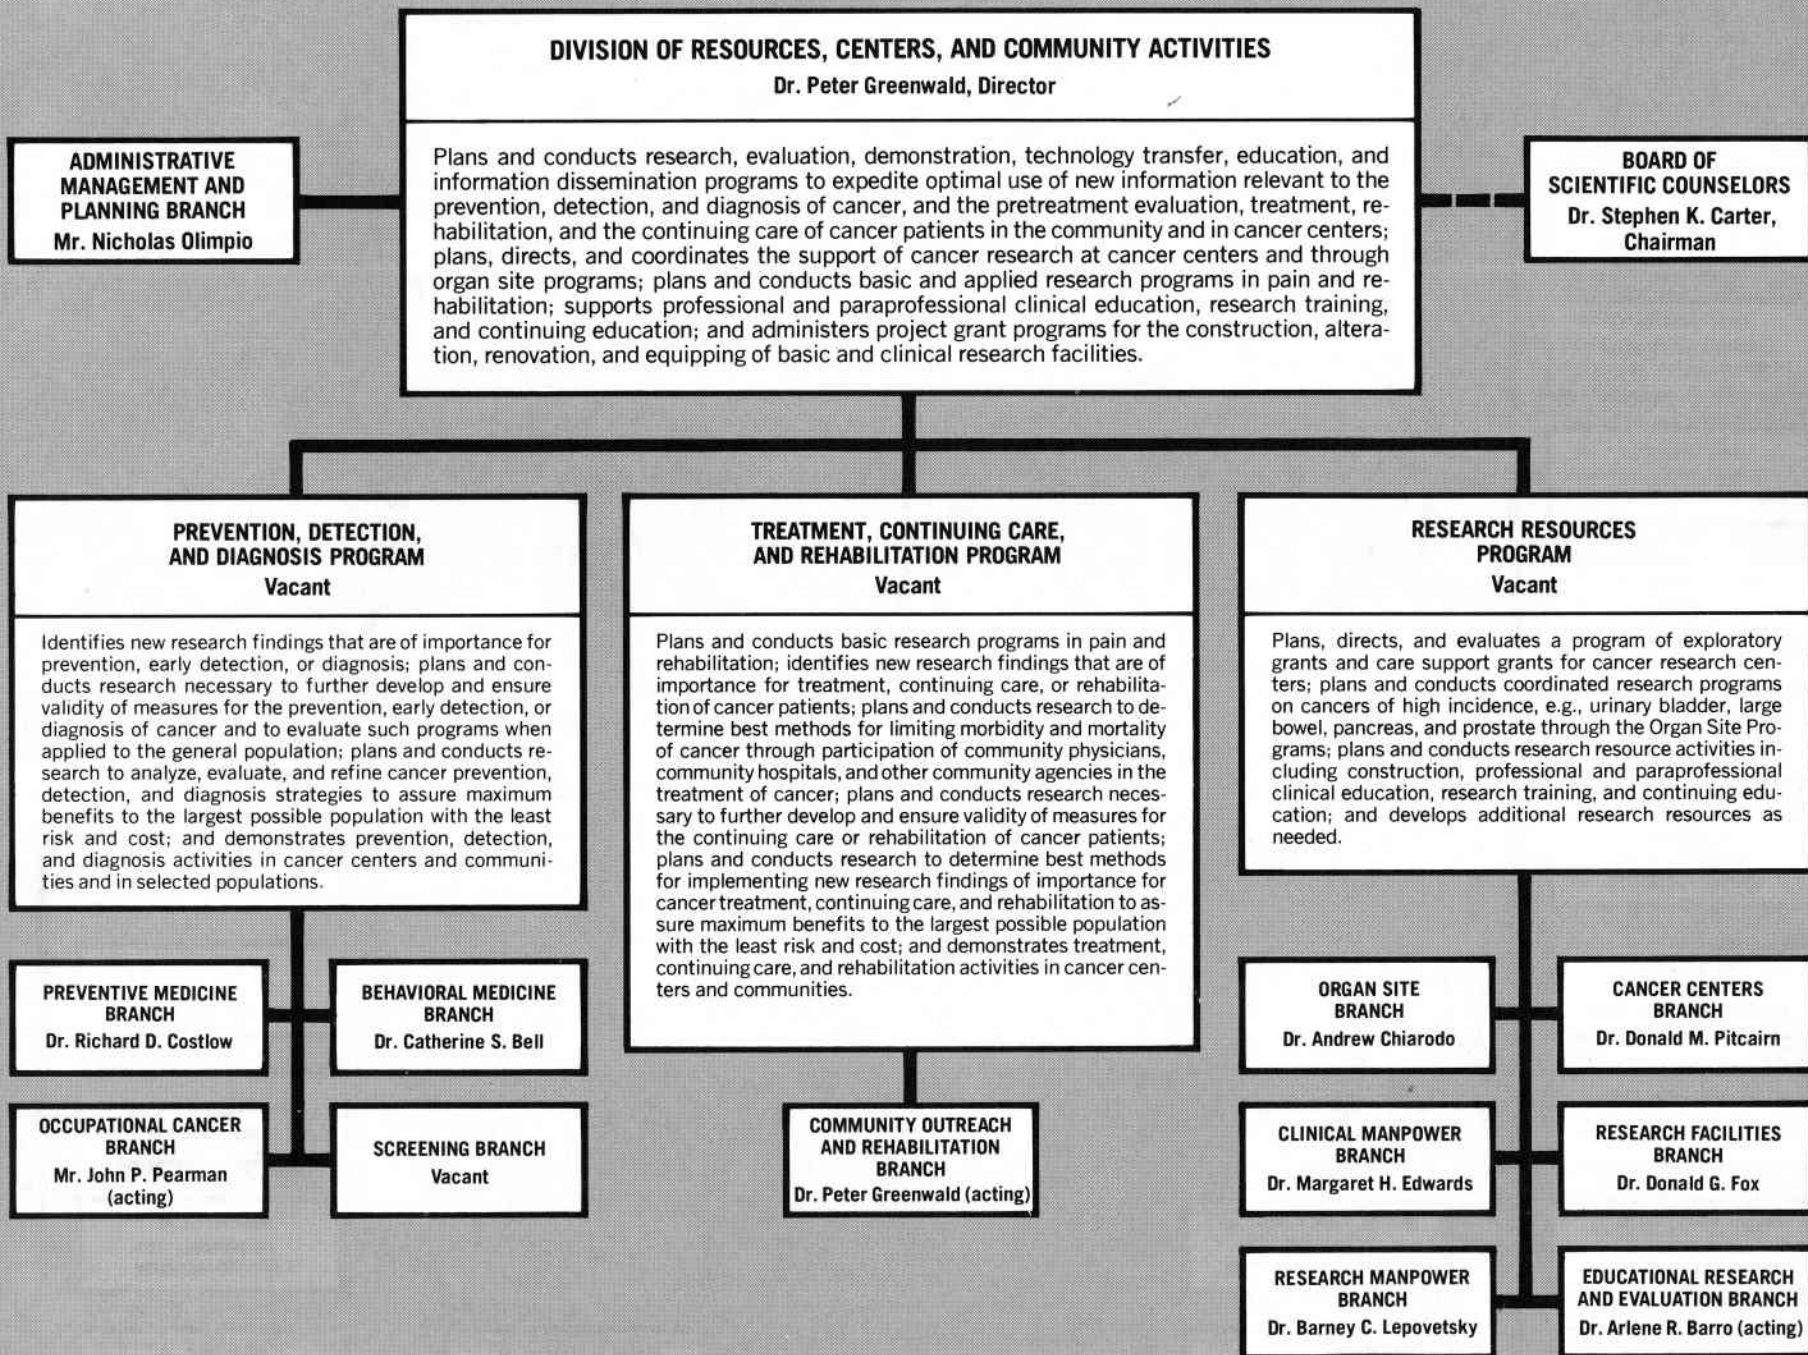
DIVISION OF RESOURCES, CENTERS, AND COMMUNITY ACTIVITIES
Dr. Peter Greenwald, Director

Plans and conducts research, evaluation, demonstration, technology transfer, education, and information dissemination programs to expedite optimal use of new information relevant to the prevention, detection, and diagnosis of cancer, and the pretreatment evaluation, treatment, rehabilitation, and the continuing care of cancer patients in the community and in cancer centers; plans, directs, and coordinates the support of cancer research at cancer centers and through organ site programs; plans and conducts basic and applied research programs in pain and rehabilitation; supports professional and paraprofessional clinical education, research training, and continuing education; and administers project grant programs for the construction, alteration, renovation, and equipping of basic and clinical research facilities.

ADMINISTRATIVE MANAGEMENT AND PLANNING BRANCH
Mr. Nicholas Olimpio

BOARD OF SCIENTIFIC COUNSELORS
Dr. Stephen K. Carter, Chairman

PREVENTION, DETECTION, AND DIAGNOSIS PROGRAM
Vacant

Identifies new research findings that are of importance for prevention, early detection, or diagnosis; plans and conducts research necessary to further develop and ensure validity of measures for the prevention, early detection, or diagnosis of cancer and to evaluate such programs when applied to the general population; plans and conducts research to analyze, evaluate, and refine cancer prevention, detection, and diagnosis strategies to assure maximum benefits to the largest possible population with the least risk and cost; and demonstrates prevention, detection, and diagnosis activities in cancer centers and communities and in selected populations.

TREATMENT, CONTINUING CARE, AND REHABILITATION PROGRAM
Vacant

Plans and conducts basic research programs in pain and rehabilitation; identifies new research findings that are of importance for treatment, continuing care, or rehabilitation of cancer patients; plans and conducts research to determine best methods for limiting morbidity and mortality of cancer through participation of community physicians, community hospitals, and other community agencies in the treatment of cancer; plans and conducts research necessary to further develop and ensure validity of measures for the continuing care or rehabilitation of cancer patients; plans and conducts research to determine best methods for implementing new research findings of importance for cancer treatment, continuing care, and rehabilitation to assure maximum benefits to the largest possible population with the least risk and cost; and demonstrates treatment, continuing care, and rehabilitation activities in cancer centers and communities.

RESEARCH RESOURCES PROGRAM
Vacant

Plans, directs, and evaluates a program of exploratory grants and care support grants for cancer research centers; plans and conducts coordinated research programs on cancers of high incidence, e.g., urinary bladder, large bowel, pancreas, and prostate through the Organ Site Programs; plans and conducts research resource activities including construction, professional and paraprofessional clinical education, research training, and continuing education; and develops additional research resources as needed.

PREVENTIVE MEDICINE BRANCH
Dr. Richard D. Costlow

BEHAVIORAL MEDICINE BRANCH
Dr. Catherine S. Bell

OCCUPATIONAL CANCER BRANCH
Mr. John P. Pearman (acting)

SCREENING BRANCH
Vacant

COMMUNITY OUTREACH AND REHABILITATION BRANCH
Dr. Peter Greenwald (acting)

ORGAN SITE BRANCH
Dr. Andrew Chiarodo

CANCER CENTERS BRANCH
Dr. Donald M. Pitcairn

CLINICAL MANPOWER BRANCH
Dr. Margaret H. Edwards

RESEARCH FACILITIES BRANCH
Dr. Donald G. Fox

RESEARCH MANPOWER BRANCH
Dr. Barney C. Lepovetsky

EDUCATIONAL RESEARCH AND EVALUATION BRANCH
Dr. Arlene R. Barro (acting)